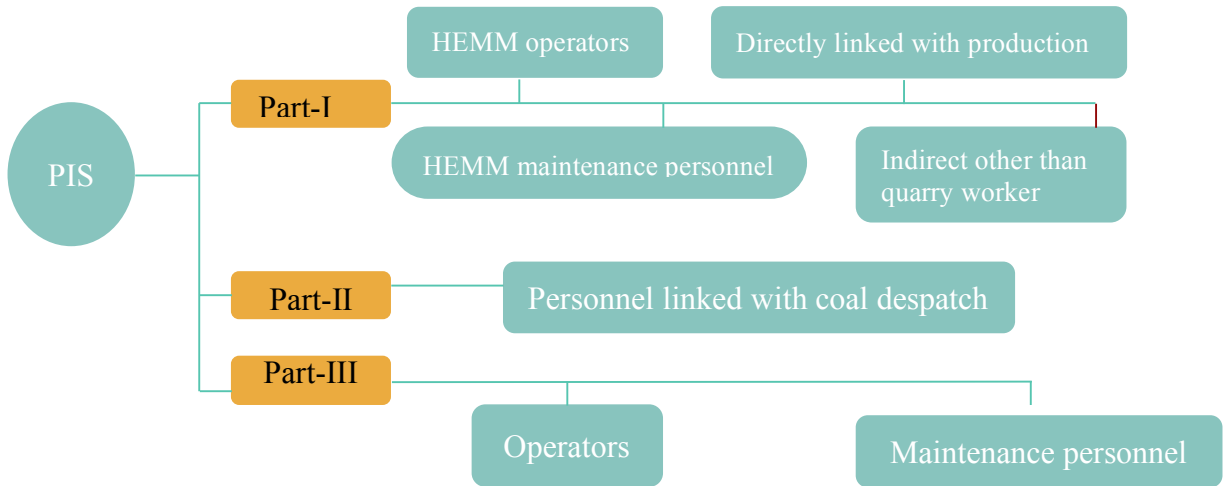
PIS

Part-I

HEMM operators

Directly linked with production

HEMM maintenance personnel

Indirect other than quarry worker

Part-II

Personnel linked with coal despatch

Part-III

Operators

Maintenance personnel